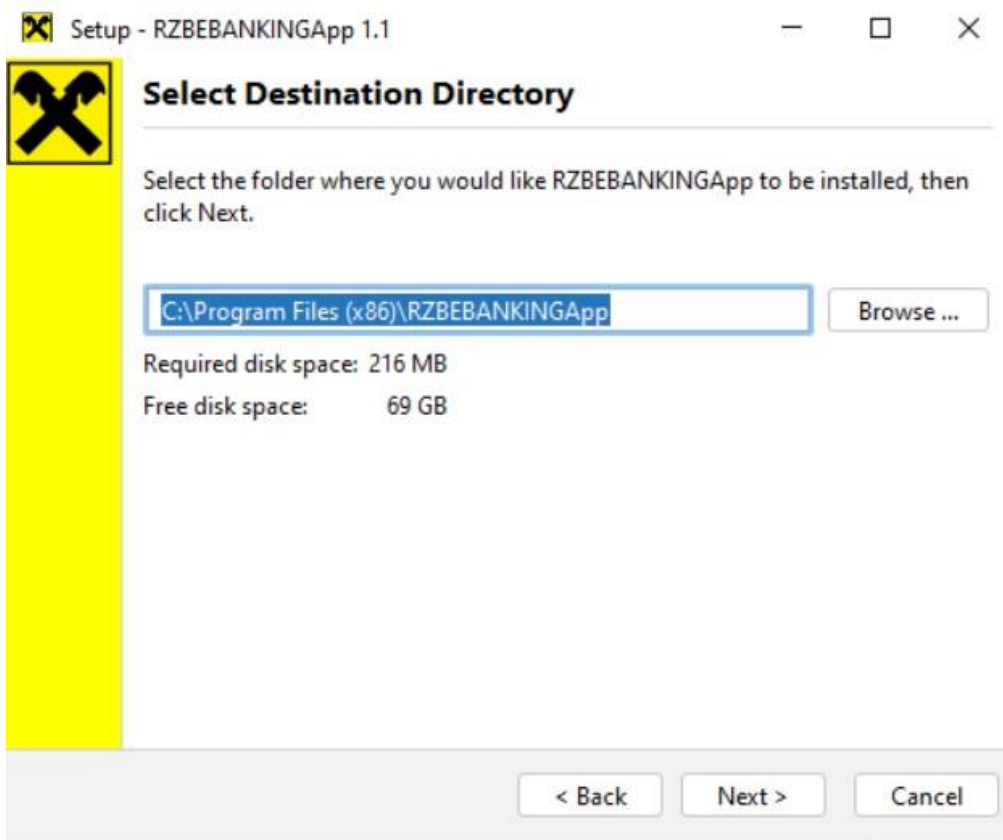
Setup - RZBEBANKINGApp 1.1

Select Destination Directory

Select the folder where you would like RZBEBANKINGApp to be installed, then click Next.

C:\Program Files (x86)\RZBEBANKINGApp

Browse ...

Required disk space: 216 MB

Free disk space: 69 GB

< Back

Next >

Cancel